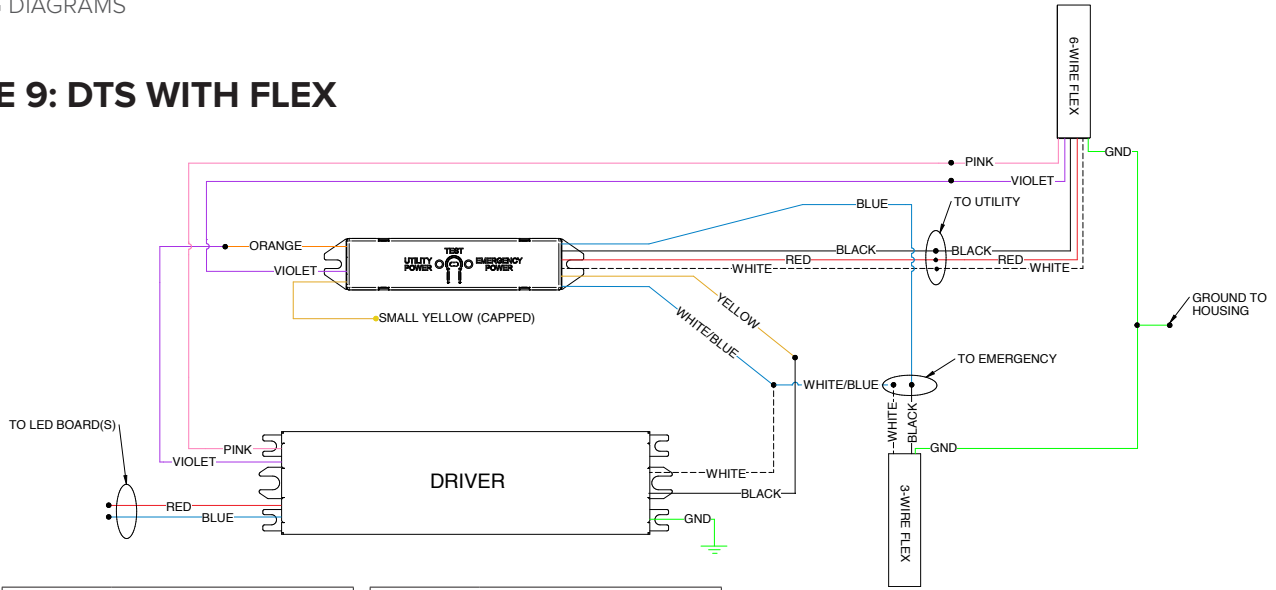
DIAGRAMS

E 9: DTS WITH FLEX

6-WIRE FLEX
PINK
VIOLET
GND
BLUE
TO UTILITY
ORANGE
TEST
UTILITY POWER
EMERGENCY POWER
BLACK
BLACK
RED
RED
VIOLET
WHITE
WHITE
SMALL YELLOW (CAPPED)
YELLOW
WHITE/BLUE
GROUND TO HOUSING
TO EMERGENCY
WHITE/BLUE
TO LED BOARD(S)
WHITE
BLACK
PINK
GND
VIOLET
DRIVER
WHITE
BLACK
RED
BLUE
GND
3-WIRE FLEX